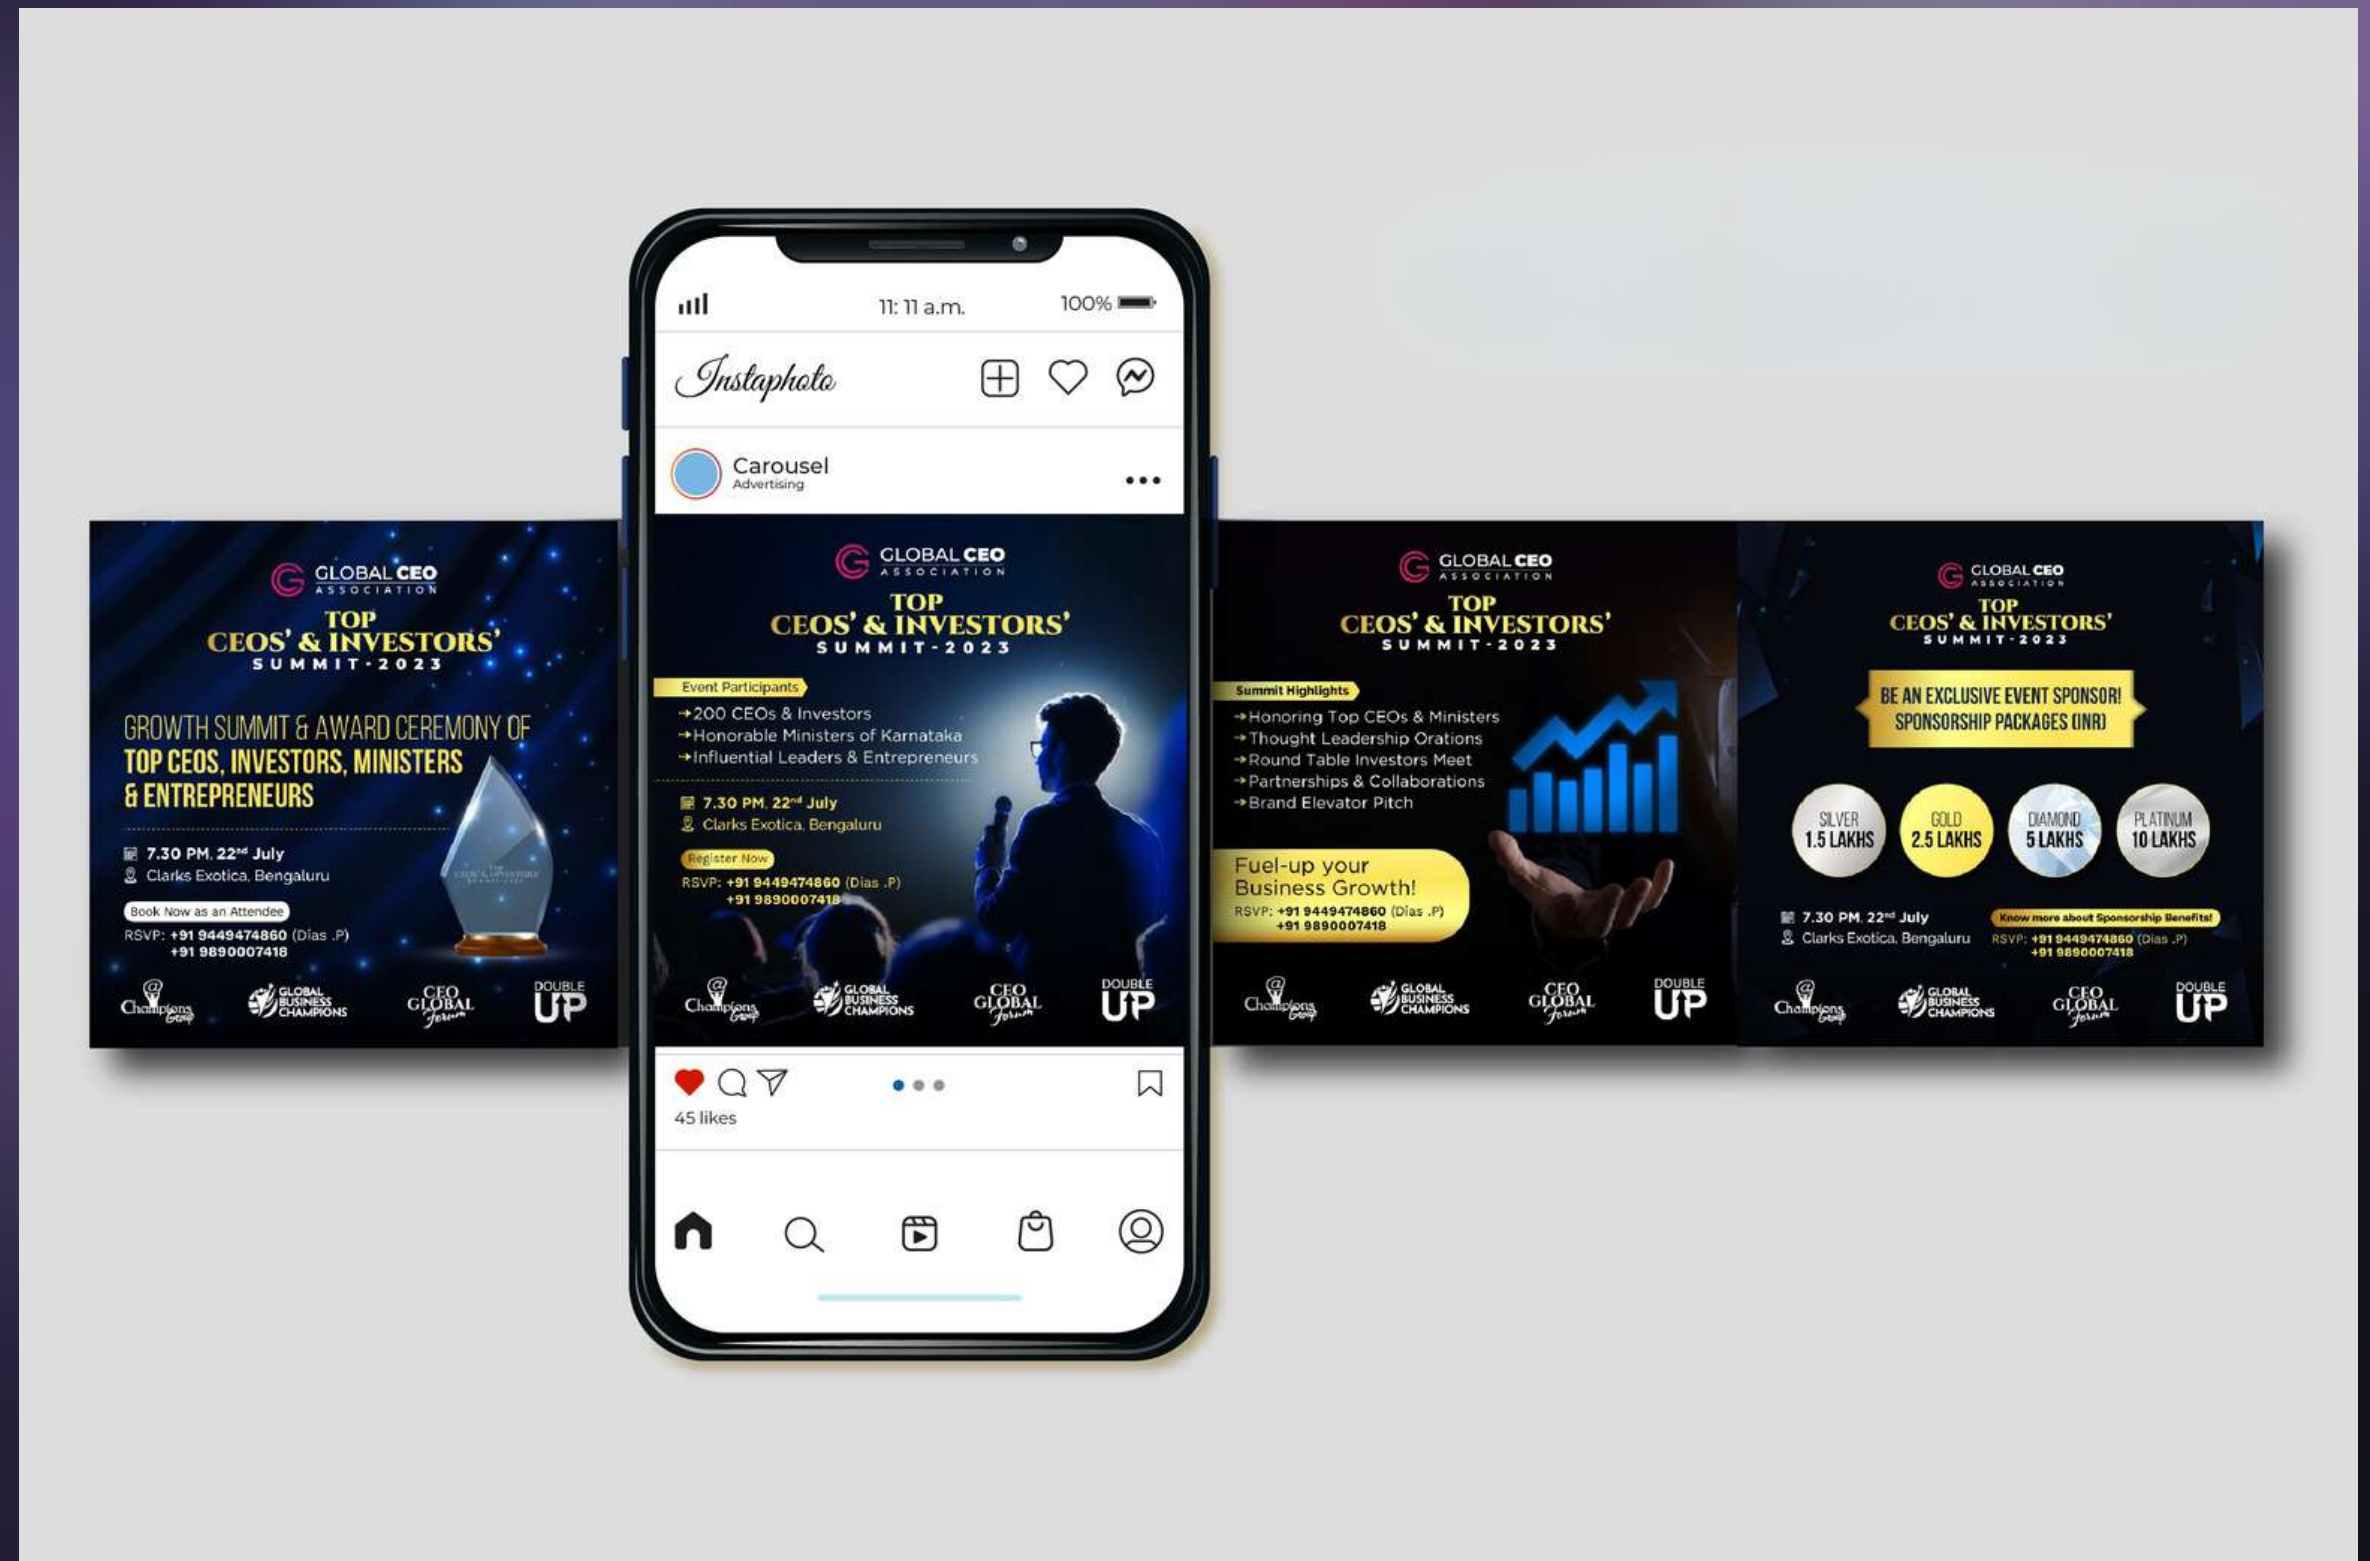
GLOBAL CEO ASSOCIATION
TOP
CEOS' & INVESTORS'
SUMMIT-2023

GROWTH SUMMIT & AWARD CEREMONY OF TOP CEOS, INVESTORS, MINISTERS & ENTREPRENEURS

7.30 PM, 22nd July
Clarks Exotica, Bengaluru

Book Now as an Attendee
RSVP: +91 9449474860 (Dias .P)
+91 9890007418

Champions Group GLOBAL BUSINESS CHAMPIONS CEO GLOBAL Forum DOUBLE UP

11: 11 a.m. 100%
Instaphoto
Carousel
Advertising

GLOBAL CEO ASSOCIATION
TOP
CEOS' & INVESTORS'
SUMMIT-2023

Event Participants
→200 CEOs & Investors
→Honorable Ministers of Karnataka
→Influential Leaders & Entrepreneurs

7.30 PM, 22nd July
Clarks Exotica, Bengaluru

Register Now
RSVP: +91 9449474860 (Dias .P)
+91 9890007418

Champions Group GLOBAL BUSINESS CHAMPIONS CEO GLOBAL Forum DOUBLE UP

45 likes

GLOBAL CEO ASSOCIATION
TOP
CEOS' & INVESTORS'
SUMMIT-2023

Summit Highlights
→Honoring Top CEOs & Ministers
→Thought Leadership Orations
→Round Table Investors Meet
→Partnerships & Collaborations
→Brand Elevator Pitch

Fuel-up your Business Growth!
RSVP: +91 9449474860 (Dias .P)
+91 9890007418

Champions Group GLOBAL BUSINESS CHAMPIONS CEO GLOBAL Forum DOUBLE UP

GLOBAL CEO ASSOCIATION
TOP
CEOS' & INVESTORS'
SUMMIT-2023

BE AN EXCLUSIVE EVENT SPONSOR!
SPONSORSHIP PACKAGES (INR)

SILVER 1.5 LAKHS
GOLD 2.5 LAKHS
DIAMOND 5 LAKHS
PLATINUM 10 LAKHS

7.30 PM, 22nd July
Clarks Exotica, Bengaluru

Know more about Sponsorship Benefits!
RSVP: +91 9449474860 (Dias .P)
+91 9890007418

Champions Group GLOBAL BUSINESS CHAMPIONS CEO GLOBAL Forum DOUBLE UP